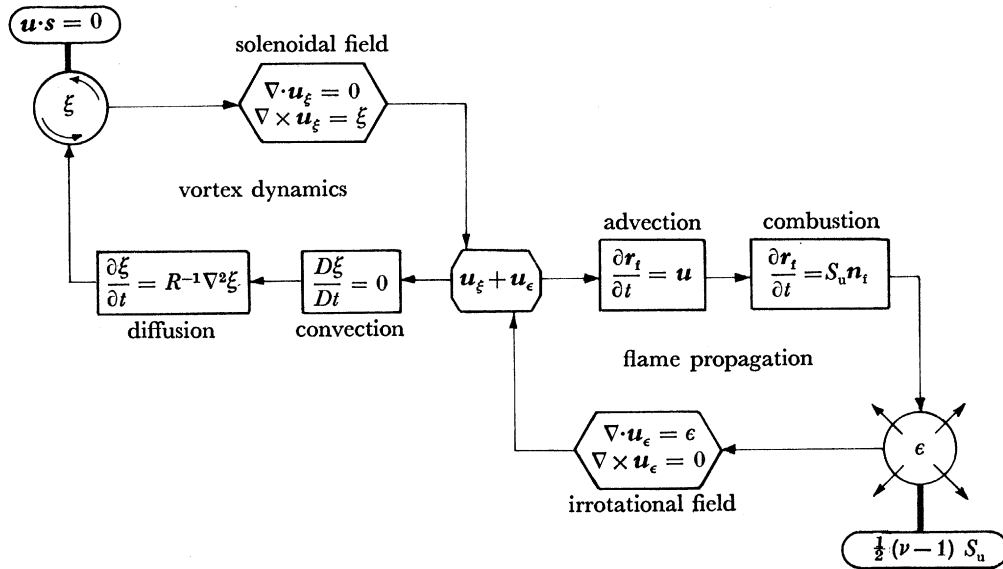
$\boldsymbol{u}\cdot\boldsymbol{s} = 0$

$\xi$

solenoidal field

$\nabla\cdot\boldsymbol{u}_\xi = 0$
$\nabla\times\boldsymbol{u}_\xi = \xi$

vortex dynamics

$\frac{\partial\xi}{\partial t} = R^{-1}\nabla^2\xi$

diffusion

$\frac{D\xi}{Dt} = 0$

convection

$\boldsymbol{u}_\xi + \boldsymbol{u}_\epsilon$

advection

$\frac{\partial\boldsymbol{r}_t}{\partial t} = \boldsymbol{u}$

combustion

$\frac{\partial\boldsymbol{r}_t}{\partial t} = S_u\boldsymbol{n}_t$

flame propagation

$\nabla\cdot\boldsymbol{u}_\epsilon = \epsilon$
$\nabla\times\boldsymbol{u}_\epsilon = 0$

irrotational field

$\epsilon$

$\frac{1}{2}(\nu-1)\ S_u$